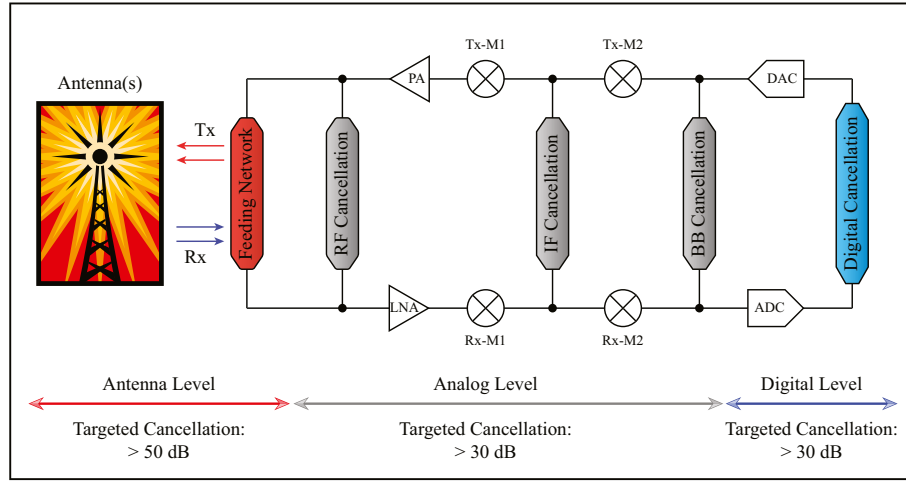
Antenna(s)

Tx

Rx

Feeding Network

RF Cancellation

PA

Tx-M1

Tx-M2

IF Cancellation

BB Cancellation

DAC

Digital Cancellation

LNA

Rx-M1

Rx-M2

ADC

Antenna Level

Targeted Cancellation: > 50 dB

Analog Level

Targeted Cancellation: > 30 dB

Digital Level

Targeted Cancellation: > 30 dB